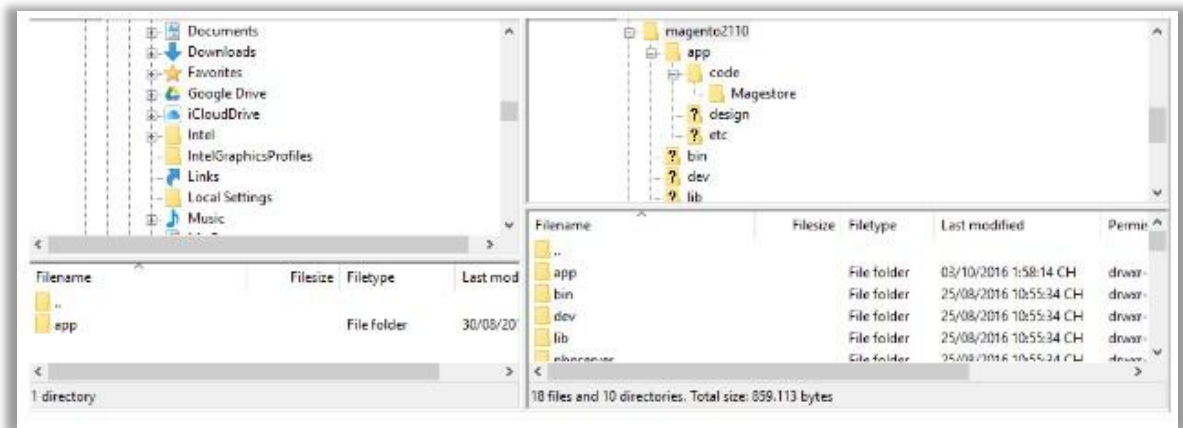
Documents
Downloads
Favorites
Google Drive
iCloudDrive
Intel
IntelGraphicsProfiles
Links
Local Settings
Music

| Filename | Filesize | Filetype | Last mod |
|---|---|---|---|
| .. | | | |
| app | | File folder | 30/08/20 |

1 directory

magento2110
app
code
Magestore
design
etc
bin
dev
lib

| Filename | Filesize | Filetype | Last modified | Permi |
|---|---|---|---|---|
| .. | | | | |
| app | | File folder | 03/10/2016 1:58:14 CH | drwxr- |
| bin | | File folder | 25/08/2016 10:55:34 CH | drwxr- |
| dev | | File folder | 25/08/2016 10:55:34 CH | drwxr- |
| lib | | File folder | 25/08/2016 10:55:34 CH | drwxr- |
| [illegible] | | File folder | 25/08/2016 10:55:34 CH | drwxr- |

18 files and 10 directories. Total size: 859.113 bytes